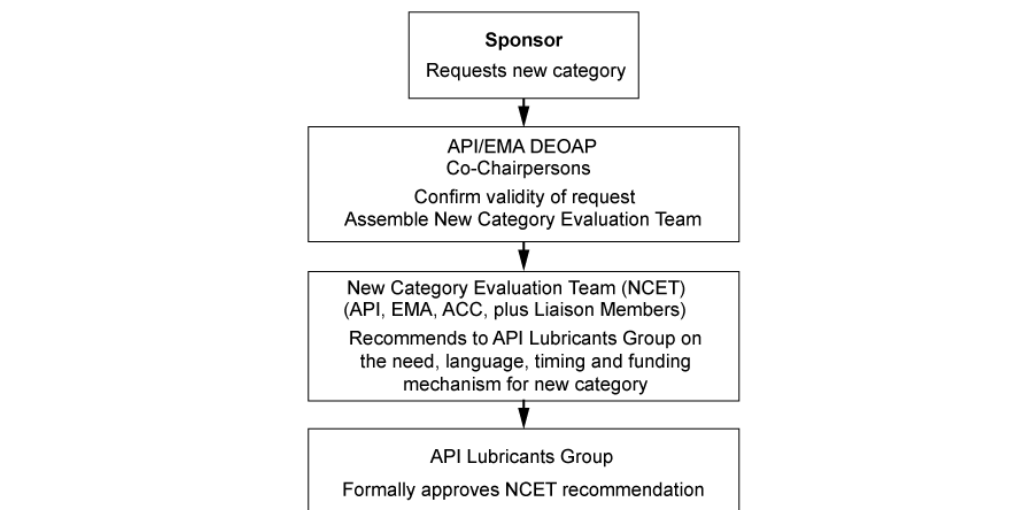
Sponsor
Requests new category

API/EMA DEOAP
Co-Chairpersons
Confirm validity of request
Assemble New Category Evaluation Team

New Category Evaluation Team (NCET)
(API, EMA, ACC, plus Liaison Members)
Recommends to API Lubricants Group on the need, language, timing and funding mechanism for new category

API Lubricants Group
Formally approves NCET recommendation